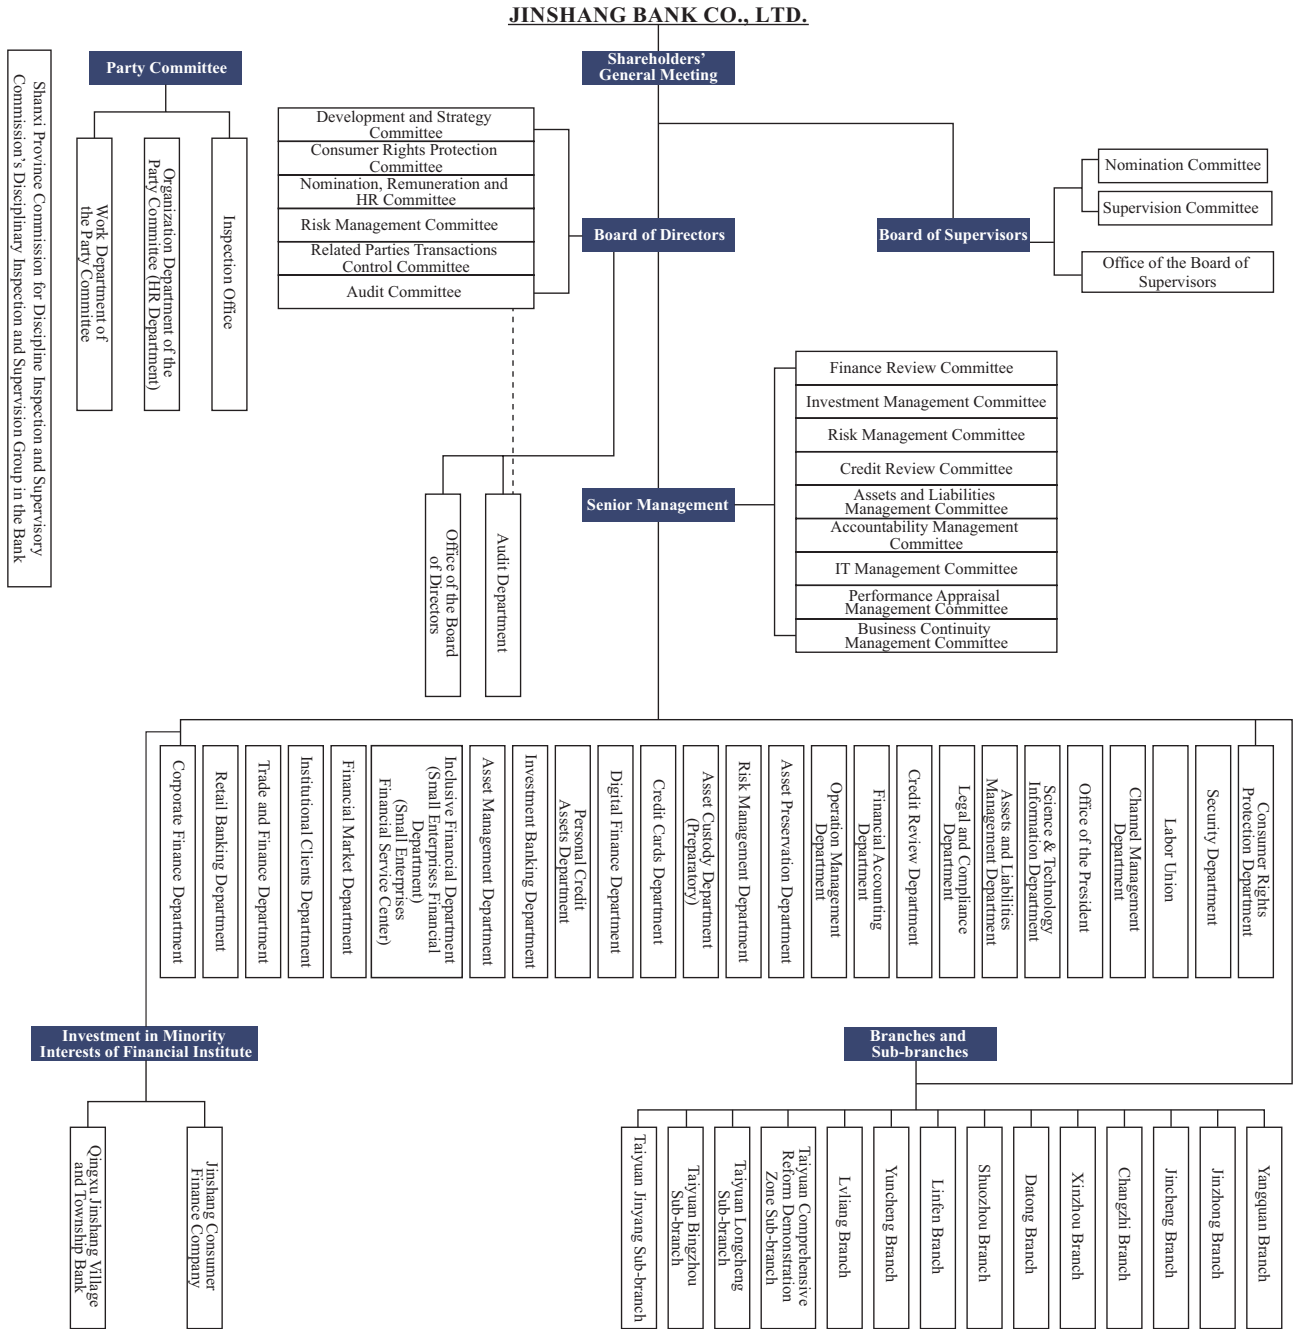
JINSHANG BANK CO., LTD.

Shanxi Province Commission for Discipline Inspection and Supervisory Commission's Disciplinary Inspection and Supervision Group in the Bank

Party Committee

Work Department of the Party Committee

Organization Department of the Party Committee (HR Department)

Inspection Office

Shareholders' General Meeting

Development and Strategy Committee

Consumer Rights Protection Committee

Nomination, Remuneration and HR Committee

Risk Management Committee

Related Parties Transactions Control Committee

Audit Committee

Board of Directors

Board of Supervisors

Nomination Committee

Supervision Committee

Office of the Board of Supervisors

Office of the Board of Directors

Audit Department

Senior Management

Finance Review Committee

Investment Management Committee

Risk Management Committee

Credit Review Committee

Assets and Liabilities Management Committee

Accountability Management Committee

IT Management Committee

Performance Appraisal Management Committee

Business Continuity Management Committee

Corporate Finance Department

Retail Banking Department

Trade and Finance Department

Institutional Clients Department

Financial Market Department

Inclusive Financial Department (Small Enterprises Financial Department) (Small Enterprises Financial Service Center)

Asset Management Department

Investment Banking Department

Personal Credit Assets Department

Digital Finance Department

Credit Cards Department

Asset Custody Department (Preparatory)

Risk Management Department

Asset Preservation Department

Operation Management Department

Financial Accounting Department

Credit Review Department

Legal and Compliance Department

Assets and Liabilities Management Department

Science & Technology Information Department

Office of the President

Channel Management Department

Labor Union

Security Department

Consumer Rights Protection Department

Investment in Minority Interests of Financial Institute

Qingxu Jinshang Village and Township Bank

Jinshang Consumer Finance Company

Branches and Sub-branches

Taiyuan Jinyang Sub-branch

Taiyuan Bingzhou Sub-branch

Taiyuan Longcheng Sub-branch

Taiyuan Comprehensive Reform Demonstration Zone Sub-branch

Lvliang Branch

Yuncheng Branch

Linfen Branch

Shuozhou Branch

Datong Branch

Xinzhou Branch

Changzhi Branch

Jincheng Branch

Jinzhong Branch

Yangquan Branch